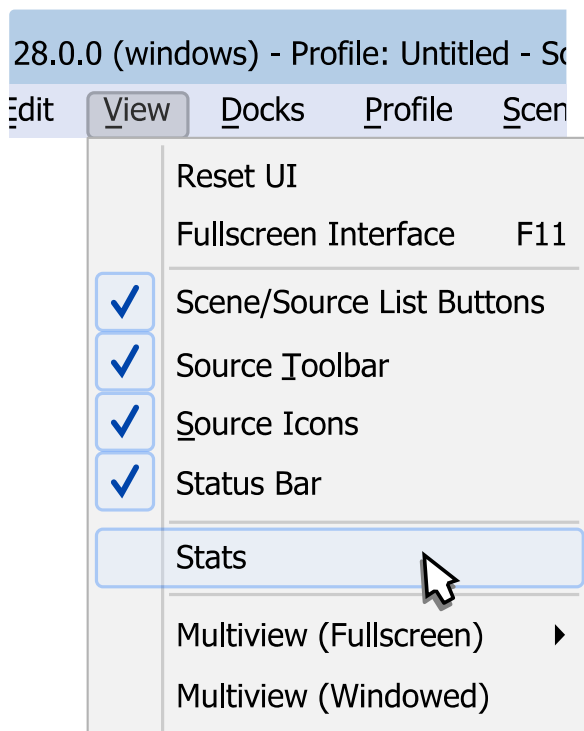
28.0.0 (windows) - Profile: Untitled - Sc

Edit View Docks Profile Scen

Reset UI
Fullscreen Interface F11
Scene/Source List Buttons
Source Toolbar
Source Icons
Status Bar
Stats
Multiview (Fullscreen)
Multiview (Windowed)